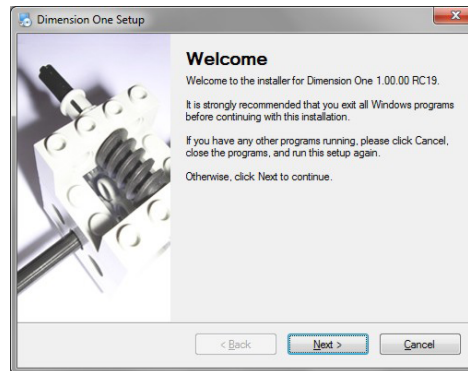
Dimension One Setup

Welcome

Welcome to the installer for Dimension One 1.00.00 RC19.

It is strongly recommended that you exit all Windows programs before continuing with this installation.

If you have any other programs running, please click Cancel, close the programs, and run this setup again.

Otherwise, click Next to continue.

< Back

Next >

Cancel